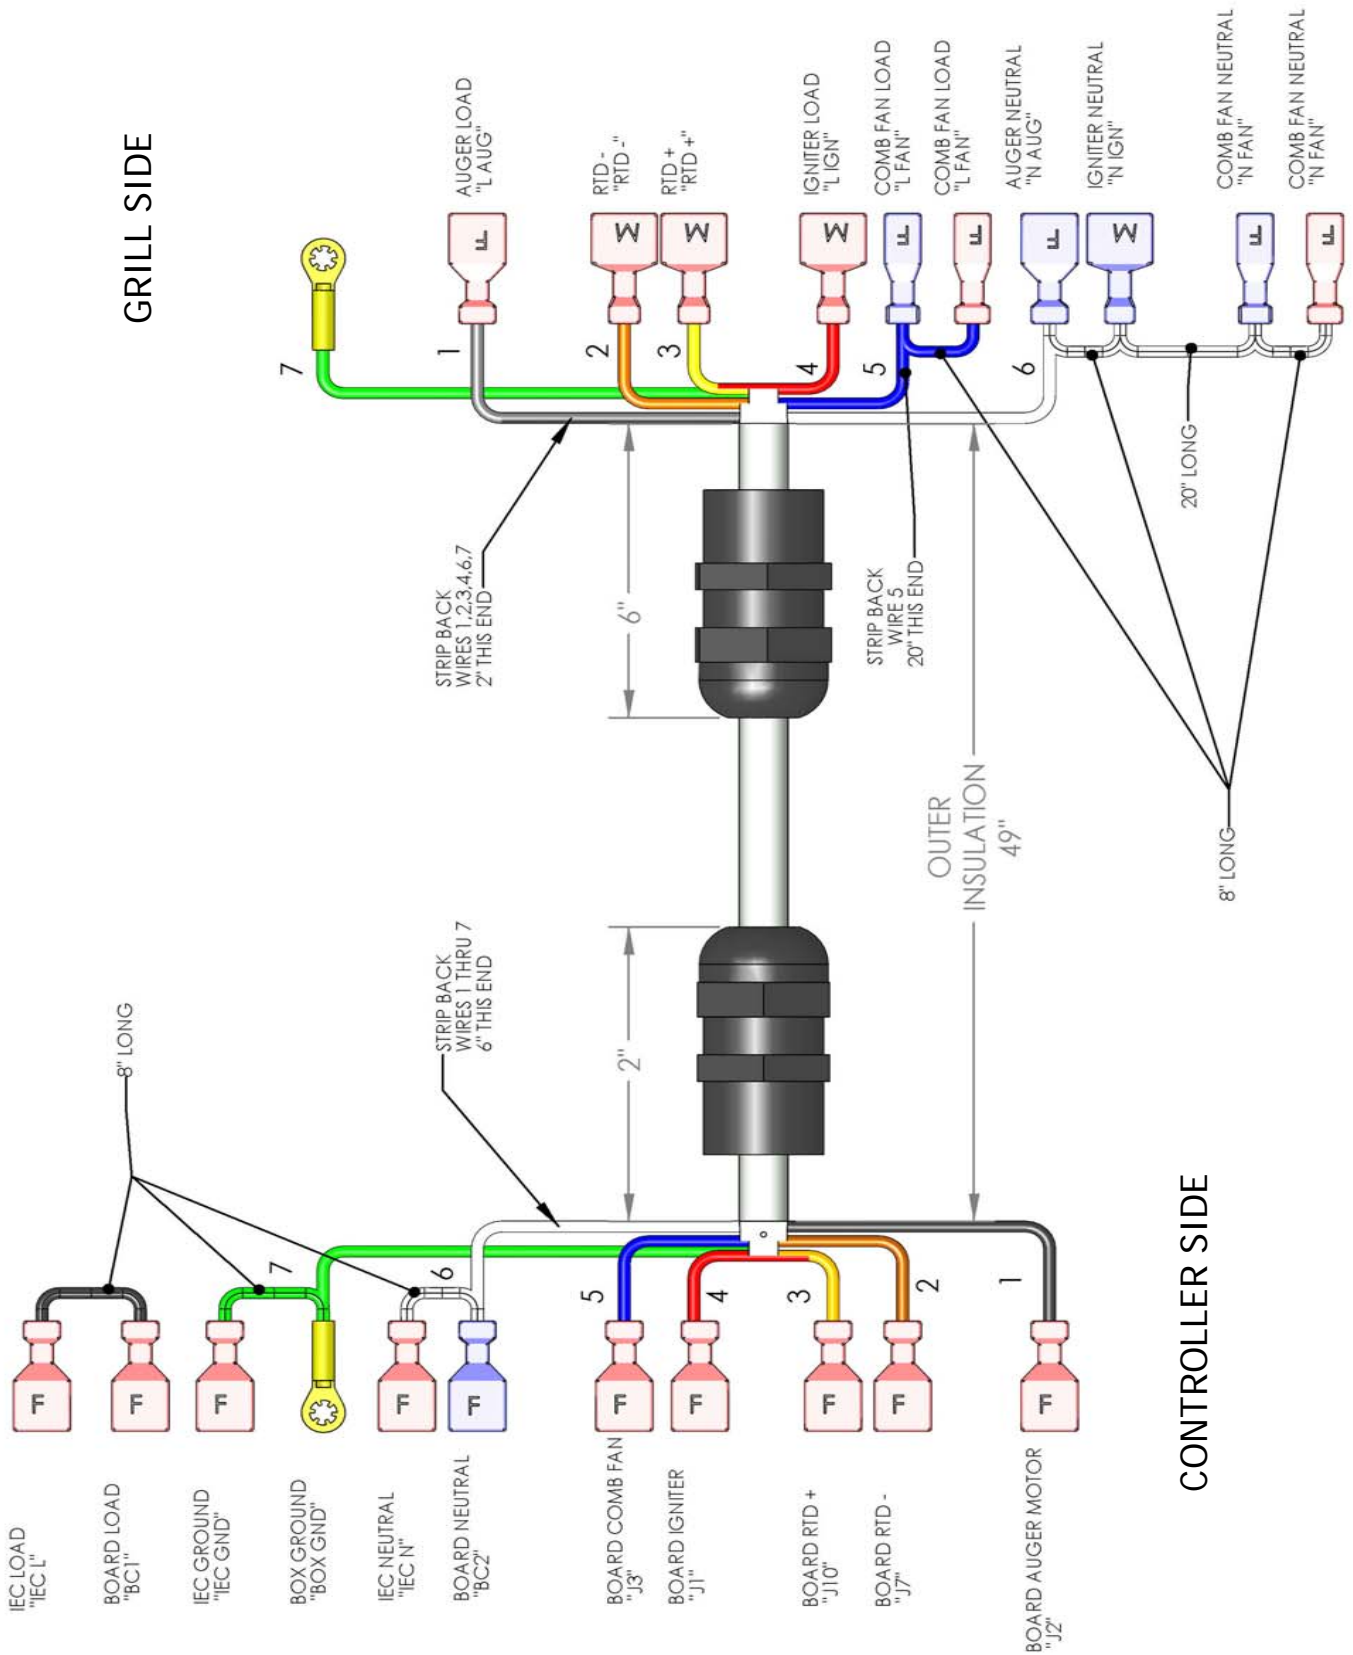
GRILL SIDE

AUGER LOAD "L AUG"
RTD - "RTD -"
RTD + "RTD +"
IGNITER LOAD "L IGN"
COMB FAN LOAD "L FAN"
COMB FAN LOAD "L FAN"
AUGER NEUTRAL "N AUG"
IGNITER NEUTRAL "N IGN"
COMB FAN NEUTRAL "N FAN"
COMB FAN NEUTRAL "N FAN"

F
M
M
M
F
F
F
M
F
F

7
1
2
3
4
5
6

20" LONG

STRIP BACK WIRES 1,2,3,4,6,7 2" THIS END

6"

STRIP BACK WIRE 5 20" THIS END

OUTER INSULATION 49"

8" LONG

STRIP BACK WIRES 1 THRU 7 6" THIS END

2"

8" LONG

7
6
5
4
3
2
1

F
F
F
F
F
F
F
F
F
F

IEC LOAD "IEC L"
BOARD LOAD "BC1"
IEC GROUND "IEC GND"
BOX GROUND "BOX GND"
IEC NEUTRAL "IEC N"
BOARD NEUTRAL "BC2"
BOARD COMB FAN "J3"
BOARD IGNITER "J1"
BOARD RTD + "J10"
BOARD RTD - "J7"
BOARD AUGER MOTOR "J2"

CONTROLLER SIDE